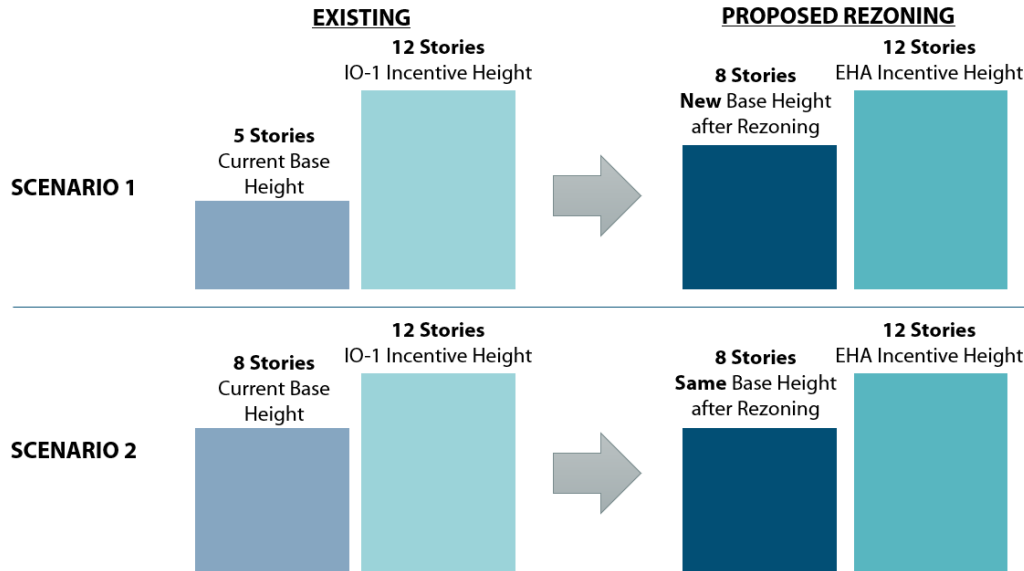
EXISTING

PROPOSED REZONING

SCENARIO 1

5 Stories
Current Base Height

12 Stories
IO-1 Incentive Height

8 Stories
New Base Height after Rezoning

12 Stories
EHA Incentive Height

SCENARIO 2

8 Stories
Current Base Height

12 Stories
IO-1 Incentive Height

8 Stories
Same Base Height after Rezoning

12 Stories
EHA Incentive Height